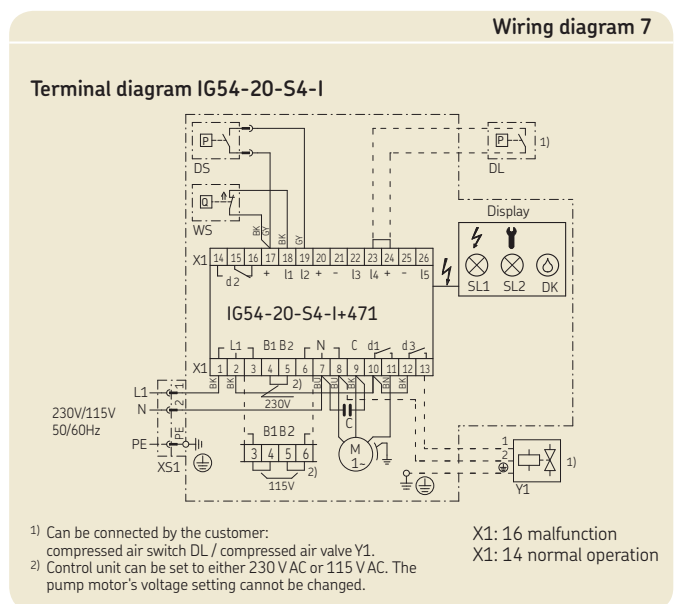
Wiring diagram 7

Terminal diagram IG54-20-S4-I

P
DS
P
1)
DL
Q
WS
Display
BK GY BK GY
X1 14 15 16 17 18 19 20 21 22 23 24 25 26
d2 + I1 I2 + - I3 I4 + - I5
SL1 SL2 DK
IG54-20-S4-I+471
L1 B1 B2 N C d1 d3
X1 1 2 3 4 5 6 7 8 9 10 11 12 13
BK BK BK BU BU BK BN BU BK
2)
230V
L1
N
230V/115V 50/60Hz
PE
XS1
1 2 PE
C
B1 B2
3 4 5 6
2)
115V
M 1~
1
2
1)
Y1

1) Can be connected by the customer: compressed air switch DL / compressed air valve Y1.
2) Control unit can be set to either 230 V AC or 115 V AC. The pump motor's voltage setting cannot be changed.

X1: 16 malfunction
X1: 14 normal operation